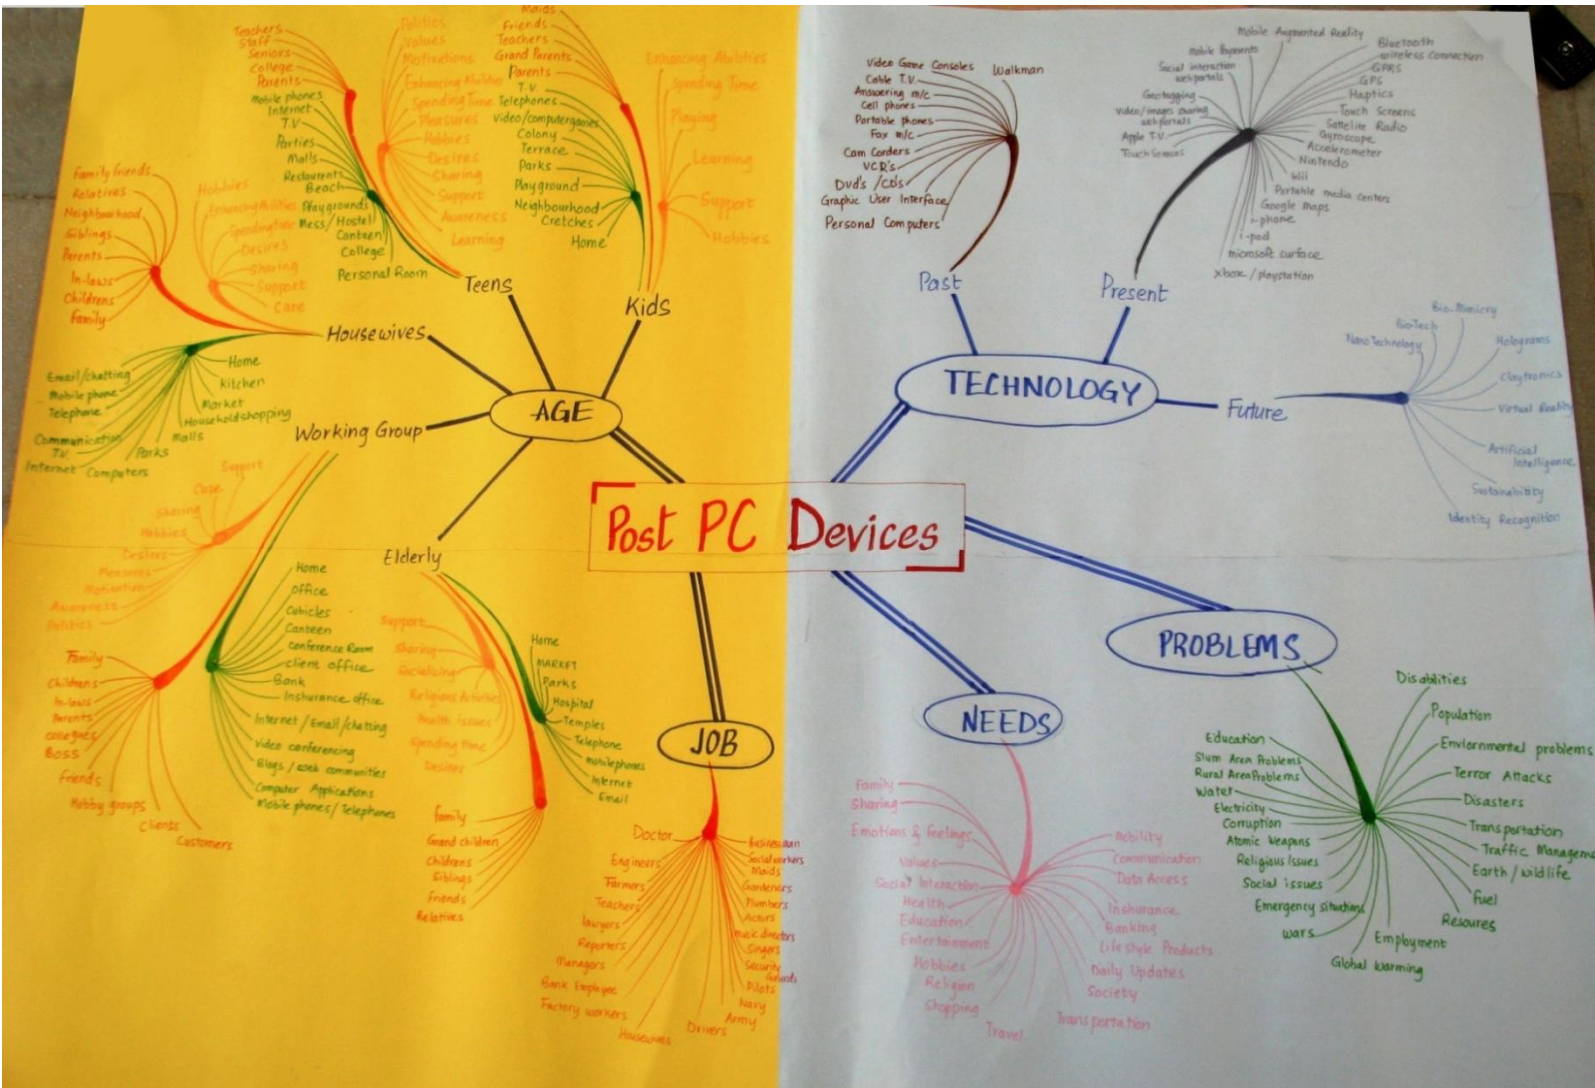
Post PC Devices

AGE

Teens
Teachers
Staff
Seniors
College
Parents
Mobile phones
Internet
T.V.
Parties
Malls
Restaurants
Beach
Playgrounds
Mess/Hostell
Canteen
College
Personal Room

Politics
Values
Motivations
Enhancing Abilities
Spending Time
Pleasures
Hobbies
Desires
Sharing
Support
Awareness
Learning

Kids
Maids
Friends
Teachers
Grand Parents
Parents
T.V.
Telephones
Video/computergames
Colony
Terrace
Parks
Playground
Neighbourhood
Cretches
Home

Enhancing Abilities
Spending Time
Playing
Learning
Support
Hobbies

Housewives
Family friends
Relatives
Neighbourhood
Siblings
Parents
In-laws
Childrens
Family

Hobbies
Enhancing Abilities
Spending time
Desires
Sharing
Support
Care

Home
Kitchen
Market
Householdshopping
Malls
Parks
Email/chatting
Mobile phone
Telephone
Communication
T.V.
Internet
Computers

Working Group
Support
Care
Sharing
Hobbies
Desires
Pleasures
Motivation
Awareness
Politics

Family
Childrens
In-laws
Parents
collegues
Boss
Friends
Hobby groups
Clients
Customers

Home
Office
Cubicles
Canteen
Conference Room
client office
Bank
Insurance office
Internet/Email/chatting
Video conferencing
Blogs / web communities
Computer Applications
Mobile phones/ Telephones

Elderly
Support
Sharing
Socializing
Religious Activities
Health Issues
Spending time
Desires

Home
MARKET
Parks
Hospital
Temples
Telephone
mobilephones
Internet
Email

Family
Grand children
Childrens
Siblings
Friends
Relatives

JOB
Doctor
Engineers
Farmers
Teachers
lawyers
Reporters
Managers
Bank Employee
Factory workers
Housewives
Drivers
Army
Navy
Pilots
Security Guards
Singers
music directors
Actors
Plumbers
Gardeners
Maids
Socialworkers
Businessman

TECHNOLOGY

Past
Video Game Consoles
Walkman
Cable T.V.
Answering m/c
Cell phones
Portable phones
Fax m/c
Cam Corders
VCR's
Dvd's /CD's
Graphic User Interface
Personal Computers

Present
Mobile Augmented Reality
Mobile Payments
Social interaction web portals
Geotagging
Video/images sharing web portals
Apple T.V.
Touch Senses
Bluetooth
wireless connection
GPRS
GPS
Haptics
Touch Screens
Satellite Radio
Gyroscope
Accelerometer
Nintendo
Wii
Portable media centers
Google maps
i-phone
i-pod
microsoft surface
xbox / playstation

Future
Bio-Mimicry
Bio-Tech
Nano Technology
Holograms
Claytronics
Virtual Reality
Artificial Intelligence
Sustainability
Identity Recognition

NEEDS
Family
Sharing
Emotions & feelings
Values
Social Interaction
Health
Education
Entertainment
Hobbies
Religion
Shopping
Travel
Transportation
Society
Daily Updates
Life style Products
Banking
Insurance
Data Access
Communication
Mobility

PROBLEMS
Disabilities
Population
Environmental problems
Terror Attacks
Disasters
Transportation
Traffic Management
Earth / wildlife
Fuel
Resources
Employment
Global Warming
wars
Emergency situations
Social issues
Religious Issues
Atomic Weapons
Corruption
Electricity
Water
Rural Area Problems
Slum Area Problems
Education